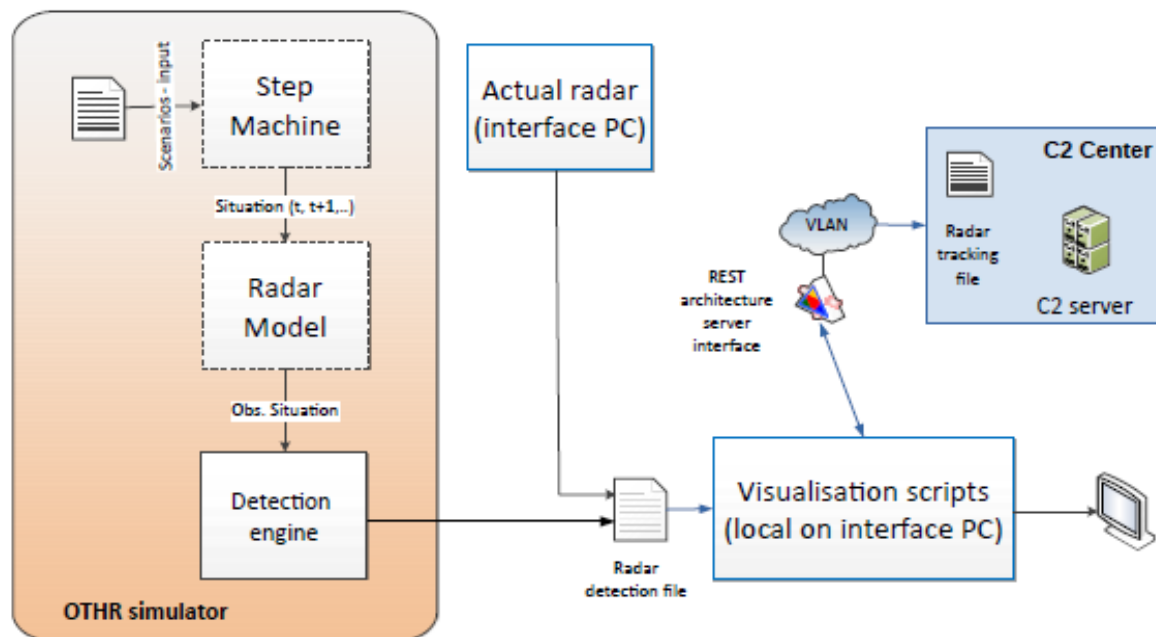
Scenarios - Input

Step Machine

Situation (t, t+1,..)

Radar Model

Obs. Situation

Detection engine

OTHR simulator

Actual radar (interface PC)

VLAN

REST architecture server interface

C2 Center

Radar tracking file

C2 server

Radar detection file

Visualisation scripts (local on interface PC)